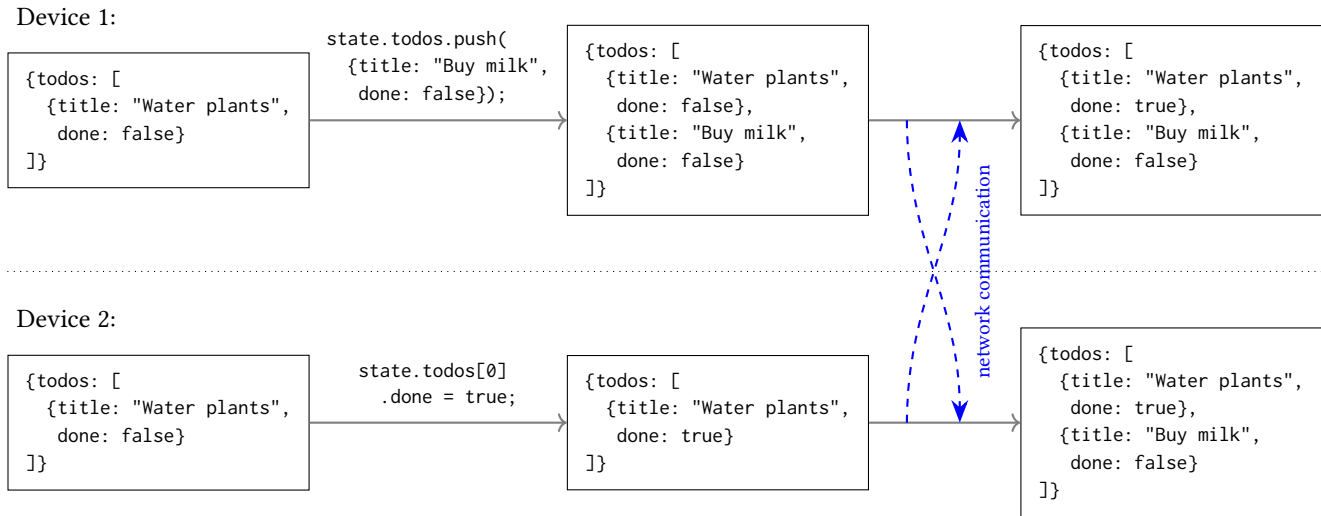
Device 1:

{todos: [
 {title: "Water plants",
 done: false}
]}

state.todos.push(
 {title: "Buy milk",
 done: false});

{todos: [
 {title: "Water plants",
 done: false},
 {title: "Buy milk",
 done: false}
]}

{todos: [
 {title: "Water plants",
 done: true},
 {title: "Buy milk",
 done: false}
]}

network communication

Device 2:

{todos: [
 {title: "Water plants",
 done: false}
]}

state.todos[0]
 .done = true;

{todos: [
 {title: "Water plants",
 done: true}
]}

{todos: [
 {title: "Water plants",
 done: true},
 {title: "Buy milk",
 done: false}
]}